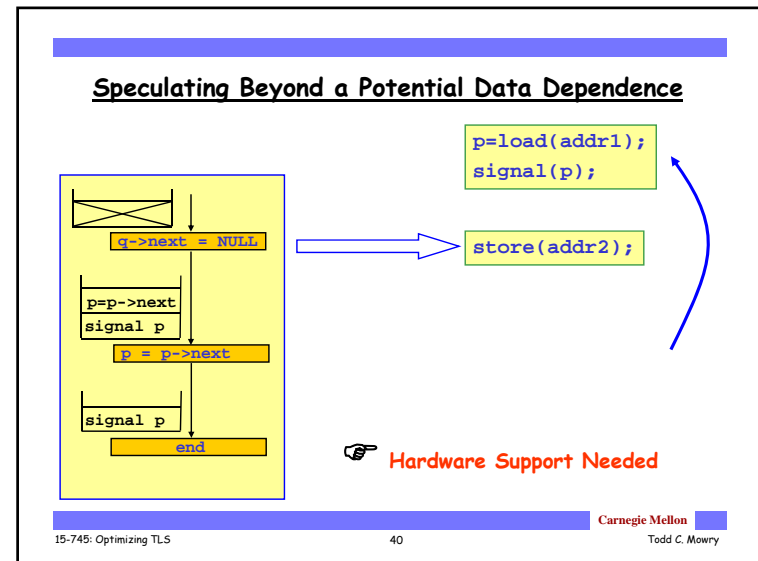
Speculating Beyond a Potential Data Dependence

q->next = NULL

p=p->next
signal p

p = p->next

signal p

end

p=load(addr1);
signal(p);

store(addr2);

☞ Hardware Support Needed

Carnegie Mellon

15-745: Optimizing TLS

40

Todd C. Mowry